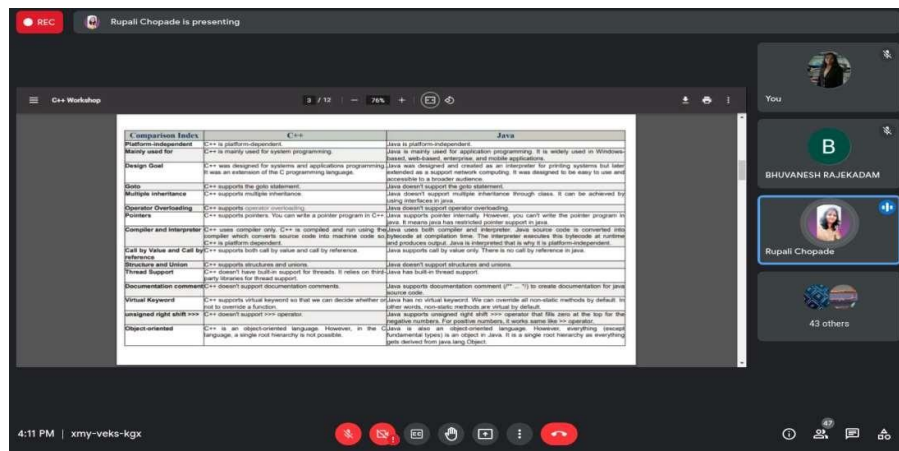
REC

Rupali Chopade is presenting

C++ Workshop

3 / 12 — 76% +

| Comparison Index | C++ | Java |
|---|---|---|
| Platform-independent | C++ is platform-dependent. | Java is platform-independent. |
| Mainly used for | C++ is mainly used for system programming. | Java is mainly used for application programming. It is widely used in Windows-based, web-based, enterprise, and mobile applications. |
| Design Goal | C++ was designed for systems and applications programming. It was an extension of the C programming language. | Java was designed and created as an interpreter for printing systems but later extended as a support network computing. It was designed to be easy to use and accessible to a broader audience. |
| Goto | C++ supports the goto statement. | Java doesn't support the goto statement. |
| Multiple inheritance | C++ supports multiple inheritance. | Java doesn't support multiple inheritance through class. It can be achieved by using interfaces in java. |
| Operator Overloading | C++ supports operator overloading. | Java doesn't support operator overloading. |
| Pointers | C++ supports pointers. You can write a pointer program in C++. | Java supports pointer internally. However, you can't write the pointer program in java. It means java has restricted pointer support in java. |
| Compiler and Interpreter | C++ uses compiler only. C++ is compiled and run using the compiler which converts source code into machine code so, C++ is platform dependent. | Java uses both compiler and interpreter. Java source code is converted into bytecode at compilation time. The interpreter executes this bytecode at runtime and produces output. Java is interpreted that is why it is platform-independent. |
| Call by Value and Call by reference | C++ supports both call by value and call by reference. | Java supports call by value only. There is no call by reference in java. |
| Structure and Union | C++ supports structures and unions. | Java doesn't support structures and unions. |
| Thread Support | C++ doesn't have built-in support for threads. It relies on third-party libraries for thread support. | Java has built-in thread support. |
| Documentation comment | C++ doesn't support documentation comments. | Java supports documentation comment (/** ... */) to create documentation for java source code. |
| Virtual Keyword | C++ supports virtual keyword so that we can decide whether or not to override a function. | Java has no virtual keyword. We can override all non-static methods by default. In other words, non-static methods are virtual by default. |
| unsigned right shift >>> | C++ doesn't support >>> operator. | Java supports unsigned right shift >>> operator that fills zero at the top for the negative numbers. For positive numbers, it works same like >> operator. |
| Object-oriented | C++ is an object-oriented language. However, in the C language, a single root hierarchy is not possible. | Java is also an object-oriented language. However, everything (except fundamental types) is an object in Java. It is a single root hierarchy as everything gets derived from java.lang.Object. |

You

B

BHUVANESH RAJEKADAM

Rupali Chopade

43 others

4:11 PM | xmy-veks-kgx

47